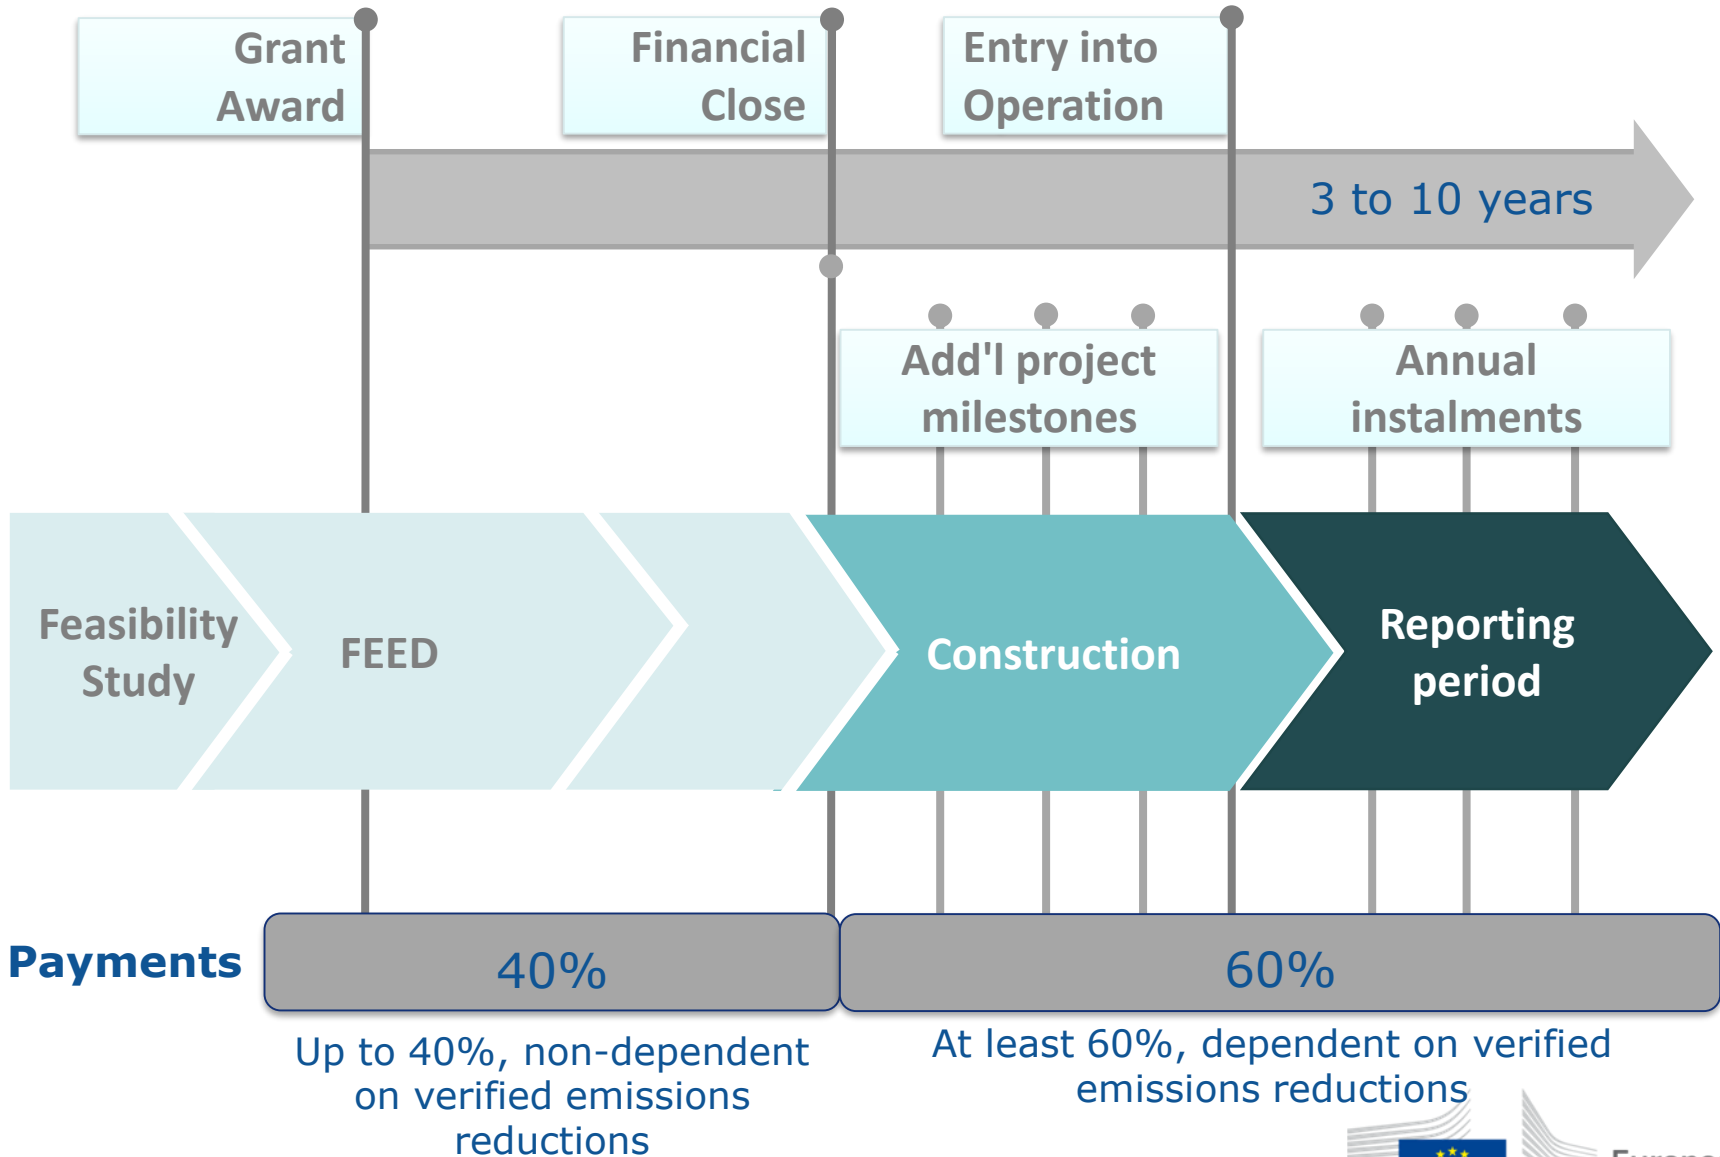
Grant Award

Financial Close

Entry into Operation

3 to 10 years

Add'l project milestones

Annual instalments

Feasibility Study

FEED

Construction

Reporting period

Payments

40%

60%

Up to 40%, non-dependent on verified emissions reductions

At least 60%, dependent on verified emissions reductions

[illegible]